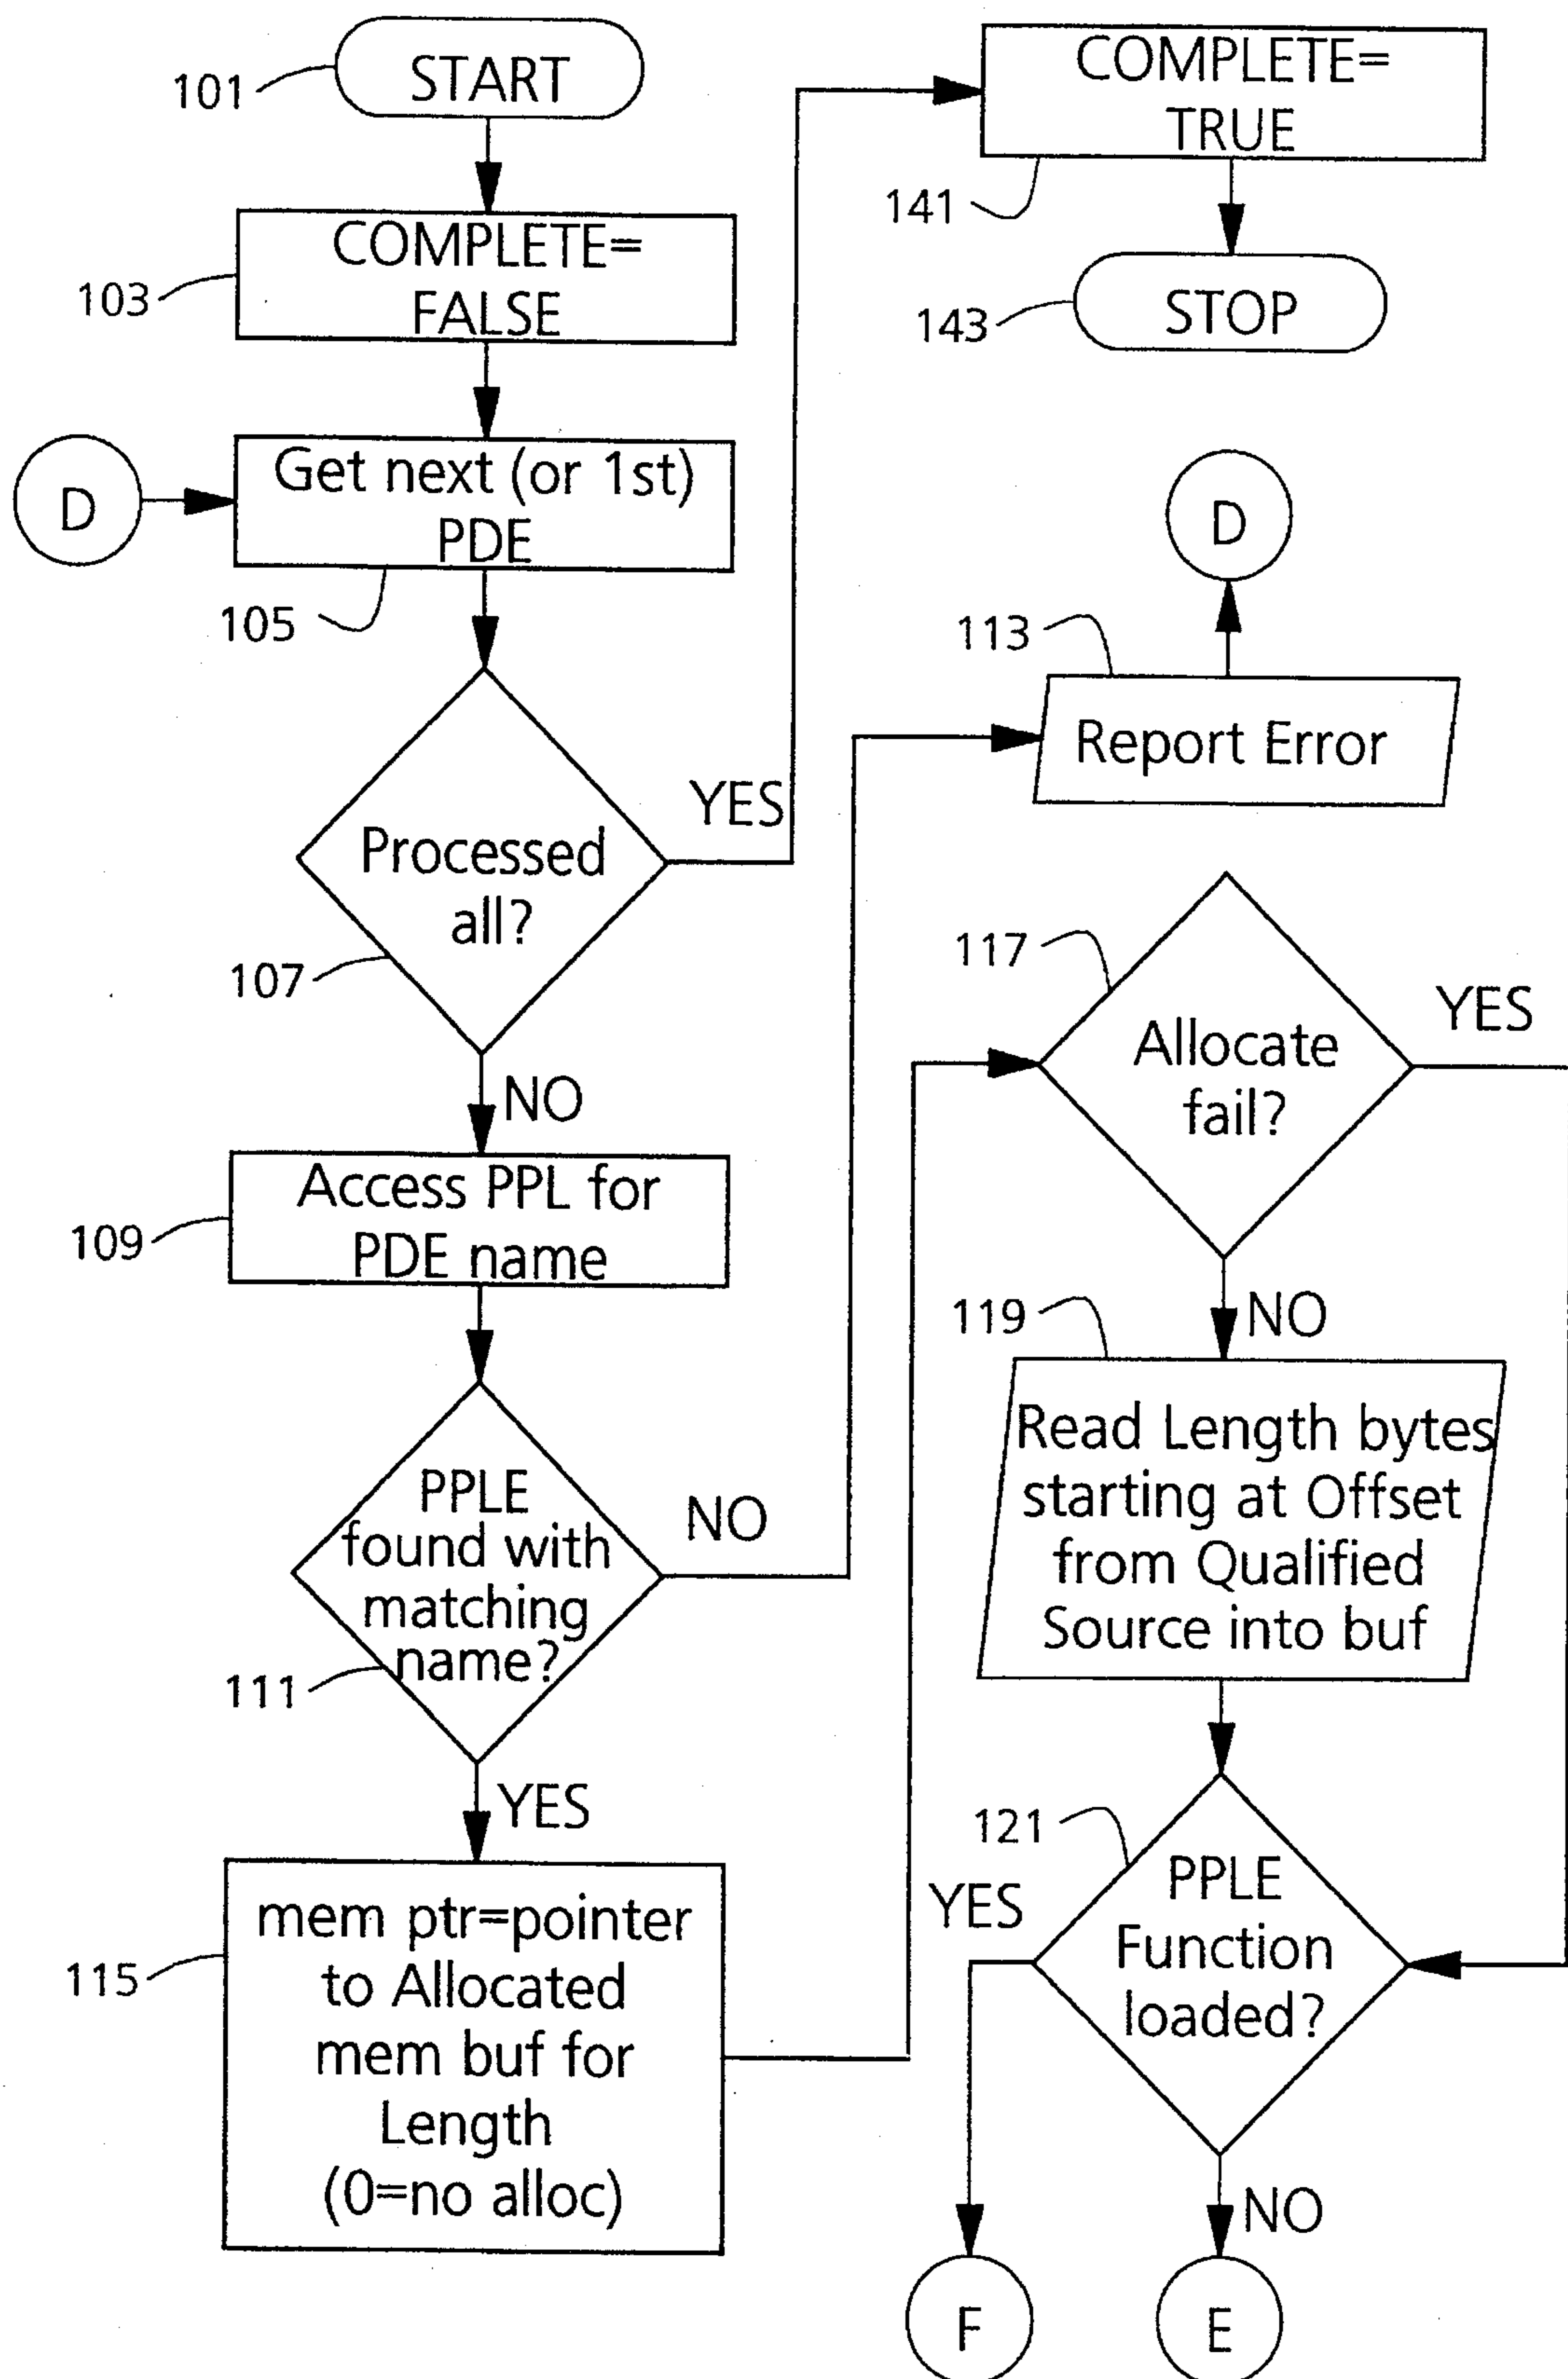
101 START

103 COMPLETE= FALSE

D

Get next (or 1st) PDE

105

Processed all?

107

YES

NO

141 COMPLETE= TRUE

143 STOP

D

113

Report Error

109 Access PPL for PDE name

PPLE found with matching name?

111

NO

YES

115 mem ptr=pointer to Allocated mem buf for Length (0=no alloc)

117

Allocate fail?

YES

NO

119

Read Length bytes starting at Offset from Qualified Source into buf

121

PPLE Function loaded?

YES

NO

F

E